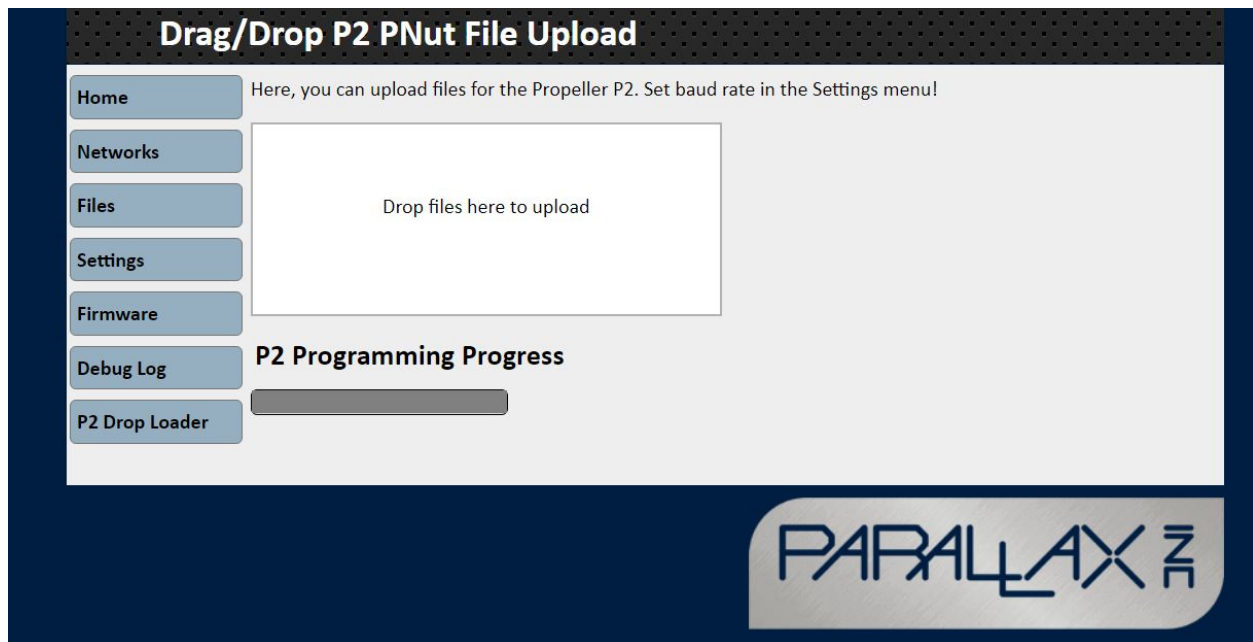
Drag/Drop P2 PNut File Upload

Home

Networks

Files

Settings

Firmware

Debug Log

P2 Drop Loader

Here, you can upload files for the Propeller P2. Set baud rate in the Settings menu!

Drop files here to upload

P2 Programming Progress

PARALLAX INC